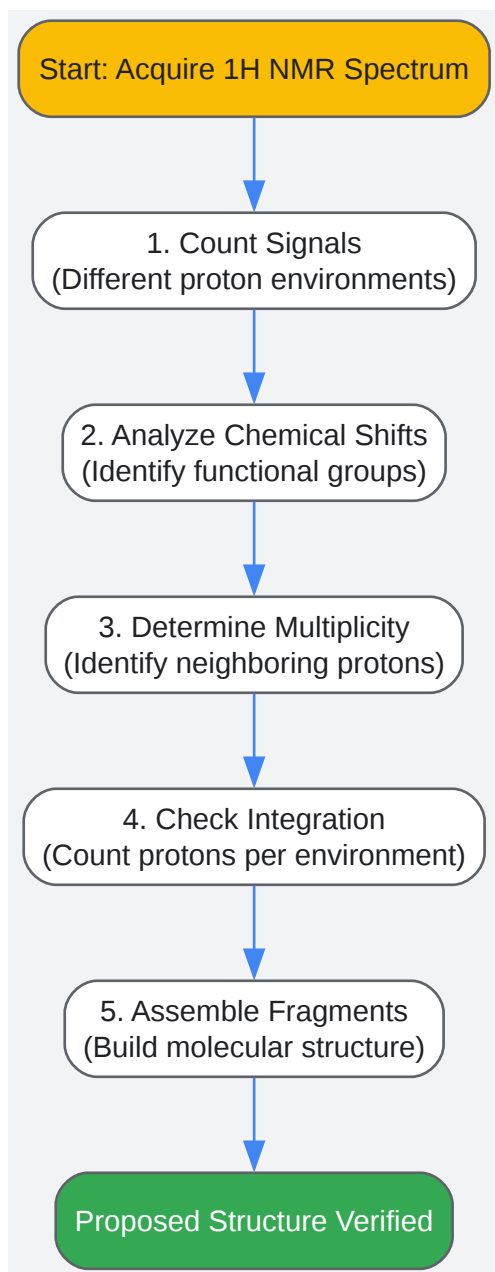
Start: Acquire 1H NMR Spectrum

1. Count Signals
(Different proton environments)

2. Analyze Chemical Shifts
(Identify functional groups)

3. Determine Multiplicity
(Identify neighboring protons)

4. Check Integration
(Count protons per environment)

5. Assemble Fragments
(Build molecular structure)

Proposed Structure Verified